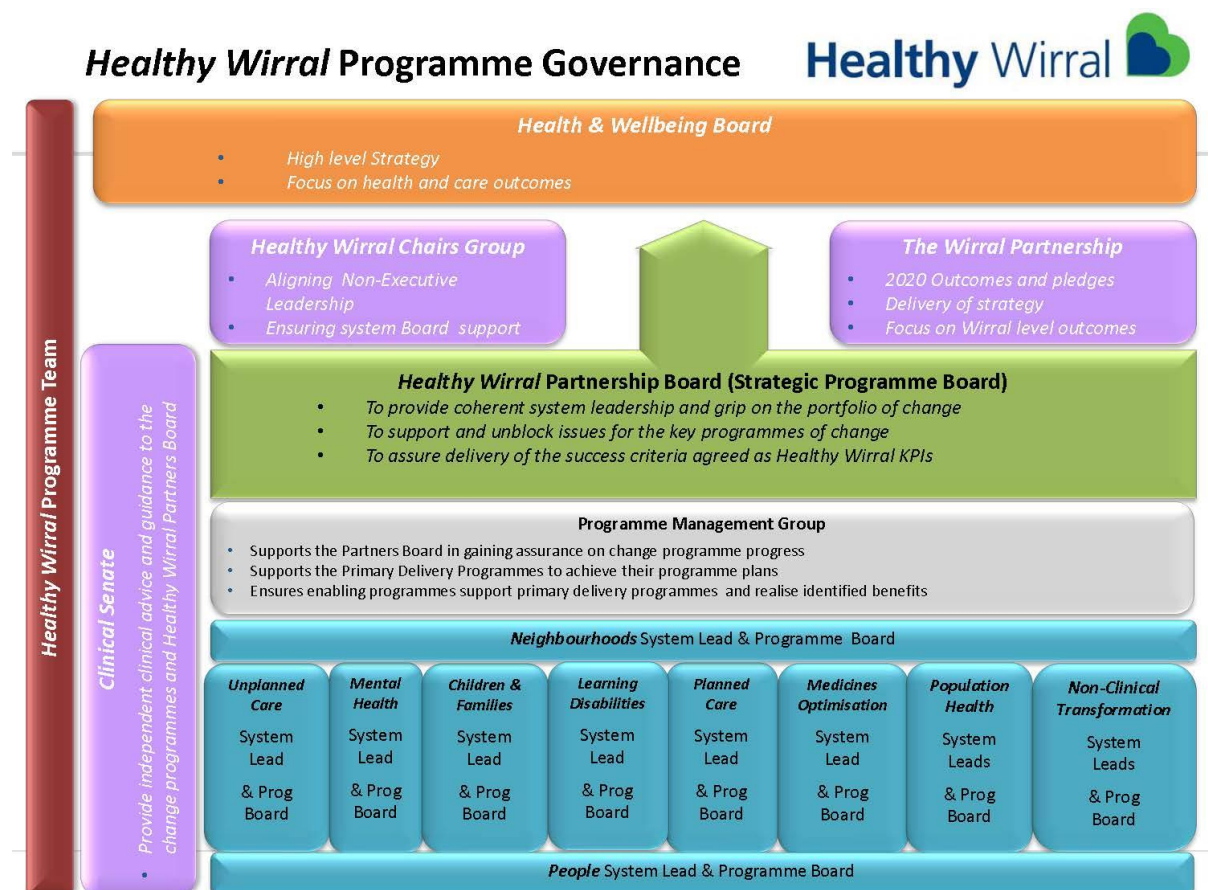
Healthy Wirral Programme Governance

Healthy Wirral

Healthy Wirral Programme Team

Health & Wellbeing Board
- High level Strategy
- Focus on health and care outcomes

Healthy Wirral Chairs Group
- Aligning Non-Executive Leadership
- Ensuring system Board support

The Wirral Partnership
- 2020 Outcomes and pledges
- Delivery of strategy
- Focus on Wirral level outcomes

Clinical Senate
Provide independent clinical advice and guidance to the change programmes and Healthy Wirral Partners Board
•

Healthy Wirral Partnership Board (Strategic Programme Board)
- To provide coherent system leadership and grip on the portfolio of change
- To support and unblock issues for the key programmes of change
- To assure delivery of the success criteria agreed as Healthy Wirral KPIs

Programme Management Group
- Supports the Partners Board in gaining assurance on change programme progress
- Supports the Primary Delivery Programmes to achieve their programme plans
- Ensures enabling programmes support primary delivery programmes and realise identified benefits

Neighbourhoods System Lead & Programme Board

| Unplanned Care | Mental Health | Children & Families | Learning Disabilities | Planned Care | Medicines Optimisation | Population Health | Non-Clinical Transformation |
|---|---|---|---|---|---|---|---|
| System Lead | System Lead | System Lead | System Lead | System Lead | System Lead | System Leads | System Leads |
| & Prog Board | & Prog Board | & Prog Board | & Prog Board | & Prog Board | & Prog Board | & Prog Board | & Prog Board |

People System Lead & Programme Board